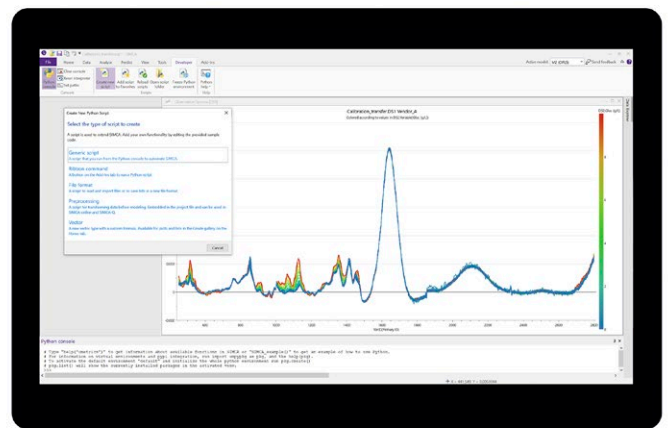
File Home Data Analyze Predict View Tools Developer Add-Ins

Active model: M2 (OPLS)

Send feedback

Create New Python Script

Select the type of script to create

A script is used to extend SIMCA. Add your own functionality by editing the provided sample code.

Generic script
A script that you run from the Python console to automate SIMCA.

Ribbon command
A button on the Ribbon tab to run a Python script.

File format
A script to read and import files or to save lists in a new file format.

Preprocessing
A script for transforming data before modeling. Embedded in the project file and can be used in SIMCA-online and SIMCA-Q.

Vector
A new vector type with a custom formula. Available for plots and lists in the create gallery on the Home tab.

Cancel

Calibration_transfer DS1 Vendor_A

Python console

# Type "help("simca")" to get information about available functions in SIMCA or "SIMCA_example()" to get an example of how to use Python.
# For information on virtual environments and pip, integration, run import umpypip as pip, and the help(pip).
# To activate the default environment "default" and initialize the whole python environment run pip.init()
# pip.list() will show the currently installed packages in the activated venv.